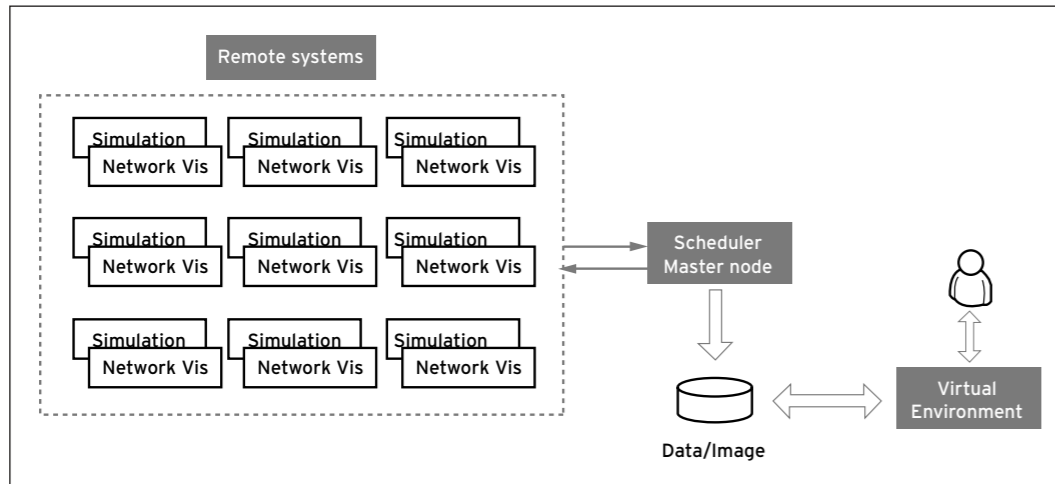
Remote systems

Simulation
Network Vis

Simulation
Network Vis

Simulation
Network Vis

Simulation
Network Vis

Simulation
Network Vis

Simulation
Network Vis

Simulation
Network Vis

Simulation
Network Vis

Simulation
Network Vis

Scheduler
Master node

Data/Image

Virtual
Environment